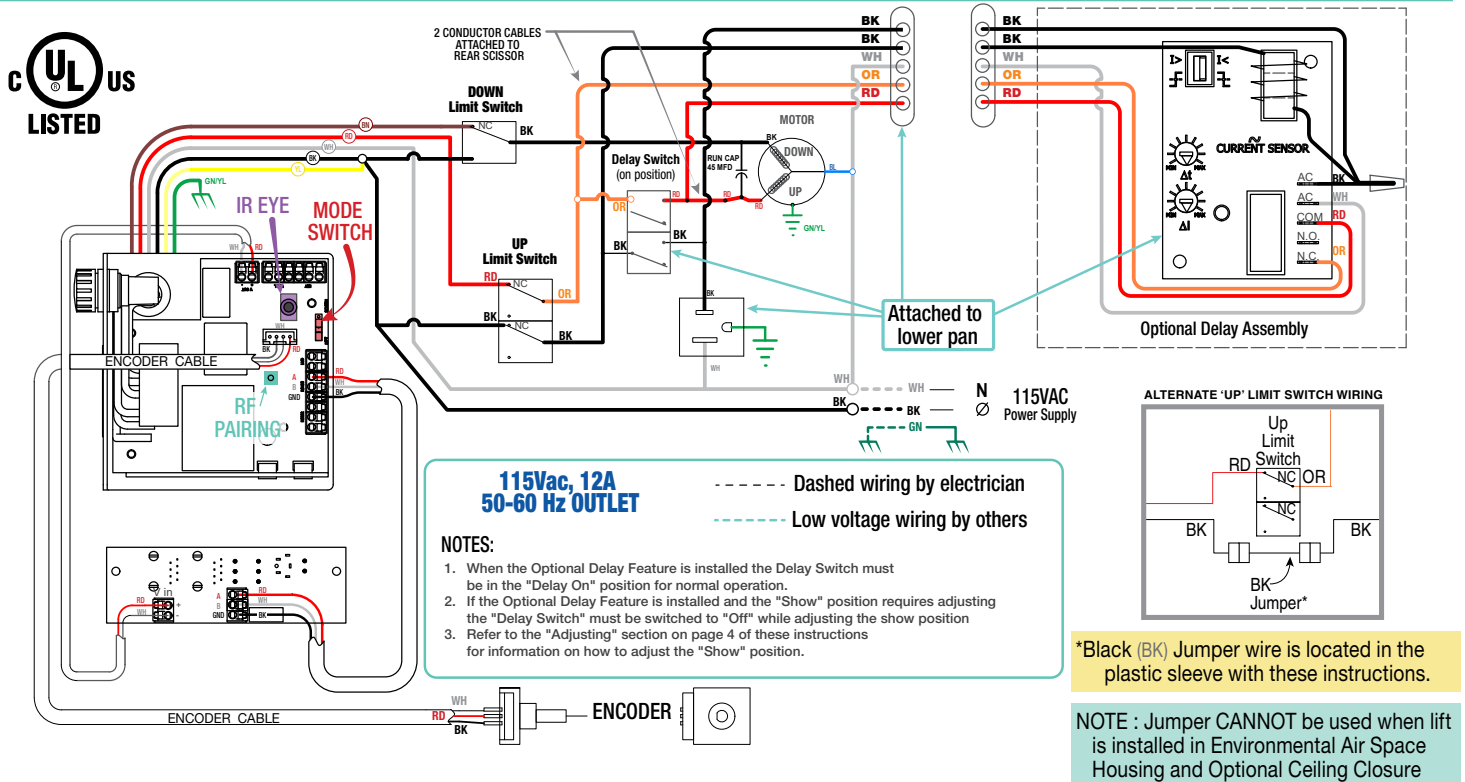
C UL US
LISTED

2 CONDUCTOR CABLES ATTACHED TO REAR SCISSOR

DOWN
Limit Switch
NC
BK

BN
RD
BK
GN/YL

IR EYE
MODE SWITCH

BK
BK
WH
OR
RD

BK
BK
WH
OR
RD

MOTOR
BK
DOWN
UP
BL
RUN CAP 45 MFD
RD
GN/YL

Delay Switch
(on position)
RD
OR
BK
BK

UP
Limit Switch
RD
NC
OR
BK
NC
BK

BK
WH

CURRENT SENSOR
AC
BK
AC
WH
COM
RD
N.O.
N.C.
OR

Optional Delay Assembly

Attached to lower pan

ENCODER CABLE
WH
RD
BK
RD
WH
BK
A
B
GND

RF PAIRING

WH
WH
N
BK
BK
Ø
GN
115VAC
Power Supply

ALTERNATE 'UP' LIMIT SWITCH WIRING
Up Limit Switch
RD
NC
OR
NC
BK
BK
BK
Jumper*

115Vac, 12A
50-60 Hz OUTLET

Dashed wiring by electrician
Low voltage wiring by others

NOTES:
1. When the Optional Delay Feature is installed the Delay Switch must be in the "Delay On" position for normal operation.
2. If the Optional Delay Feature is installed and the "Show" position requires adjusting the "Delay Switch" must be switched to "Off" while adjusting the show position
3. Refer to the "Adjusting" section on page 4 of these instructions for information on how to adjust the "Show" position.

V in
RD
WH
A
B
GND
RD
WH
BK

ENCODER CABLE
WH
RD
BK
ENCODER

*Black (BK) Jumper wire is located in the plastic sleeve with these instructions.

NOTE : Jumper CANNOT be used when lift is installed in Environmental Air Space Housing and Optional Ceiling Closure